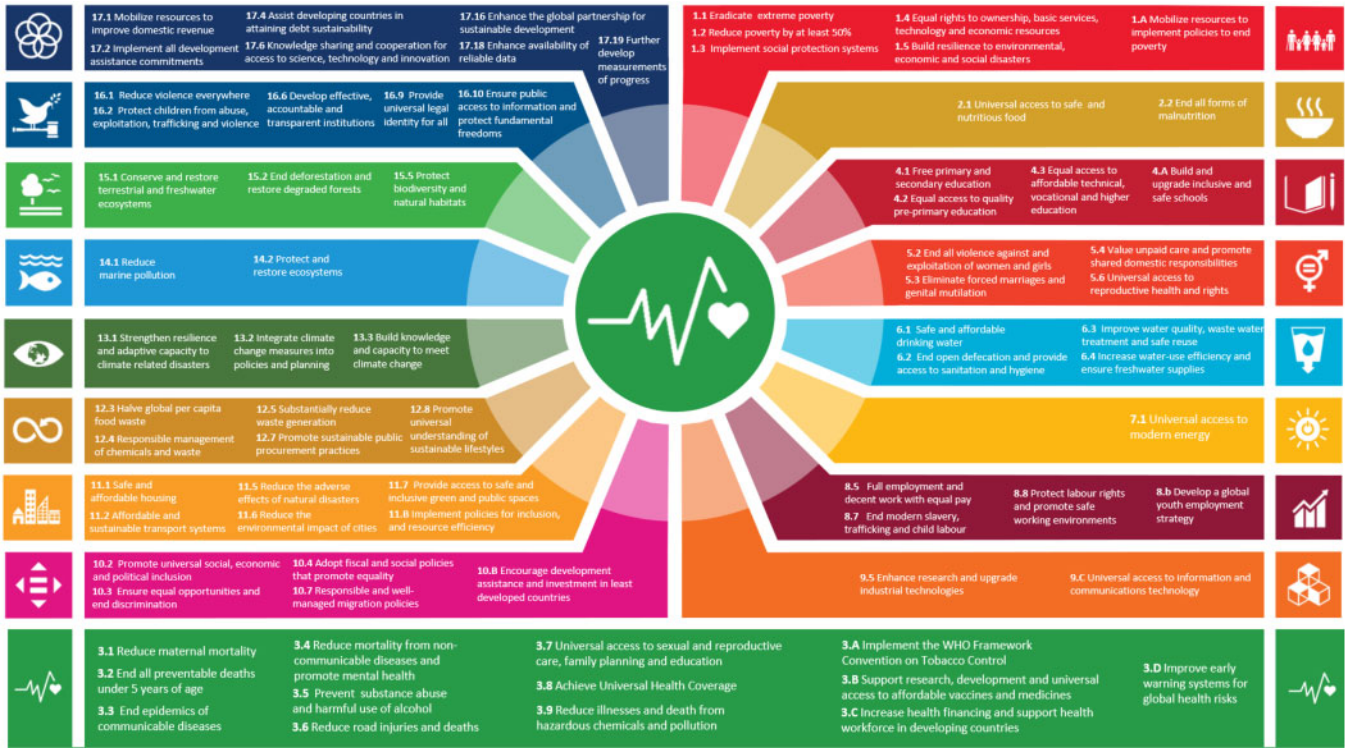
17.1 Mobilize resources to improve domestic revenue
17.2 Implement all development assistance commitments
17.4 Assist developing countries in attaining debt sustainability
17.6 Knowledge sharing and cooperation for access to science, technology and innovation
17.16 Enhance the global partnership for sustainable development
17.18 Enhance availability of reliable data
17.19 Further develop measurements of progress

16.1 Reduce violence everywhere
16.2 Protect children from abuse, exploitation, trafficking and violence
16.6 Develop effective, accountable and transparent institutions
16.9 Provide universal legal identity for all
16.10 Ensure public access to information and protect fundamental freedoms

15.1 Conserve and restore terrestrial and freshwater ecosystems
15.2 End deforestation and restore degraded forests
15.5 Protect biodiversity and natural habitats

14.1 Reduce marine pollution
14.2 Protect and restore ecosystems

13.1 Strengthen resilience and adaptive capacity to climate related disasters
13.2 Integrate climate change measures into policies and planning
13.3 Build knowledge and capacity to meet climate change

12.3 Halve global per capita food waste
12.4 Responsible management of chemicals and waste
12.5 Substantially reduce waste generation
12.7 Promote sustainable public procurement practices
12.8 Promote universal understanding of sustainable lifestyles

11.1 Safe and affordable housing
11.2 Affordable and sustainable transport systems
11.5 Reduce the adverse effects of natural disasters
11.6 Reduce the environmental impact of cities
11.7 Provide access to safe and inclusive green and public spaces
11.B Implement policies for inclusion, and resource efficiency

10.2 Promote universal social, economic and political inclusion
10.3 Ensure equal opportunities and end discrimination
10.4 Adopt fiscal and social policies that promote equality
10.7 Responsible and well-managed migration policies
10.B Encourage development assistance and investment in least developed countries

1.1 Eradicate extreme poverty
1.2 Reduce poverty by at least 50%
1.3 Implement social protection systems
1.4 Equal rights to ownership, basic services, technology and economic resources
1.5 Build resilience to environmental, economic and social disasters
1.A Mobilize resources to implement policies to end poverty

2.1 Universal access to safe and nutritious food
2.2 End all forms of malnutrition

4.1 Free primary and secondary education
4.2 Equal access to quality pre-primary education
4.3 Equal access to affordable technical, vocational and higher education
4.A Build and upgrade inclusive and safe schools

5.2 End all violence against and exploitation of women and girls
5.3 Eliminate forced marriages and genital mutilation
5.4 Value unpaid care and promote shared domestic responsibilities
5.6 Universal access to reproductive health and rights

6.1 Safe and affordable drinking water
6.2 End open defecation and provide access to sanitation and hygiene
6.3 Improve water quality, waste water treatment and safe reuse
6.4 Increase water-use efficiency and ensure freshwater supplies

7.1 Universal access to modern energy

8.5 Full employment and decent work with equal pay
8.7 End modern slavery, trafficking and child labour
8.8 Protect labour rights and promote safe working environments
8.b Develop a global youth employment strategy

9.5 Enhance research and upgrade industrial technologies
9.C Universal access to information and communications technology

3.1 Reduce maternal mortality
3.2 End all preventable deaths under 5 years of age
3.3 End epidemics of communicable diseases
3.4 Reduce mortality from non-communicable diseases and promote mental health
3.5 Prevent substance abuse and harmful use of alcohol
3.6 Reduce road injuries and deaths
3.7 Universal access to sexual and reproductive care, family planning and education
3.8 Achieve Universal Health Coverage
3.9 Reduce illnesses and death from hazardous chemicals and pollution
3.A Implement the WHO Framework Convention on Tobacco Control
3.B Support research, development and universal access to affordable vaccines and medicines
3.C Increase health financing and support health workforce in developing countries
3.D Improve early warning systems for global health risks